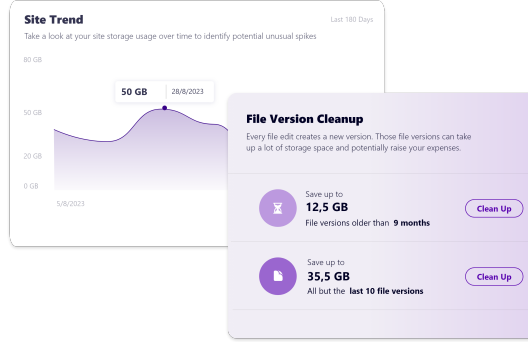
Site Trend

Last 180 Days

Take a look at your site storage usage over time to identify potential unusual spikes

80 GB

50 GB

28/8/2023

50 GB

20 GB

0 GB

5/8/2023

File Version Cleanup

Every file edit creates a new version. Those file versions can take up a lot of storage space and potentially raise your expenses.

Save up to

12,5 GB

File versions older than 9 months

Clean Up

Save up to

35,5 GB

All but the last 10 file versions

Clean Up